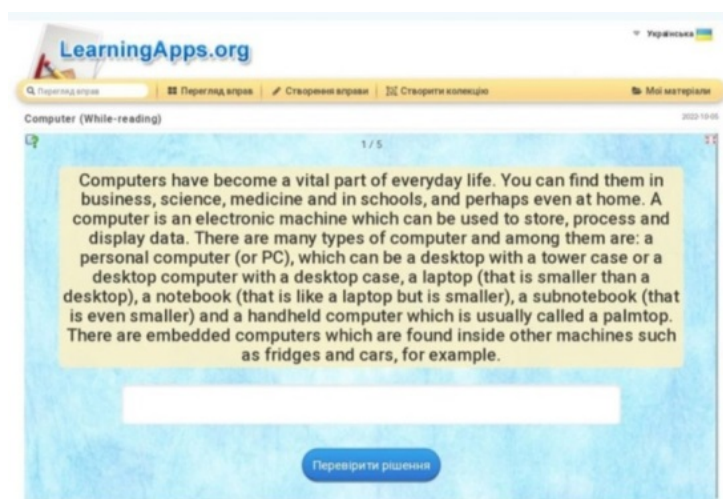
LearningApps.org

Українська

Перегляд вправ | Перегляд вправ | Створення вправи | Створити колекцію | Мої матеріали

Computer (While-reading)

2023-10-05

1 / 5

Computers have become a vital part of everyday life. You can find them in business, science, medicine and in schools, and perhaps even at home. A computer is an electronic machine which can be used to store, process and display data. There are many types of computer and among them are: a personal computer (or PC), which can be a desktop with a tower case or a desktop computer with a desktop case, a laptop (that is smaller than a desktop), a notebook (that is like a laptop but is smaller), a subnotebook (that is even smaller) and a handheld computer which is usually called a palmtop. There are embedded computers which are found inside other machines such as fridges and cars, for example.

Перевірити рішення